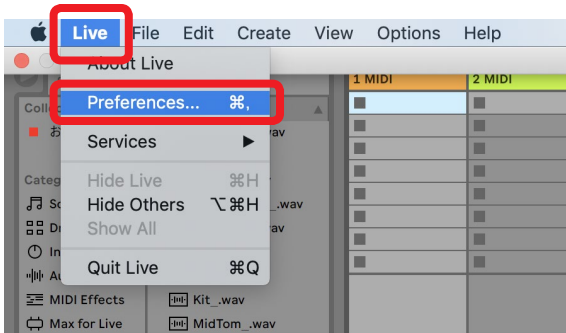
Live File Edit Create View Options Help

About Live

Preferences... ⌘,

Services ▶

Hide Live ⌘H

Hide Others ⌥⌘H

Show All

Quit Live ⌘Q

Colle

お

Categ

So

Dr

In

Au

MIDI Effects

Max for Live

.wav

_.wav

av

Kit_.wav

MidTom_.wav

1 MIDI

2 MIDI